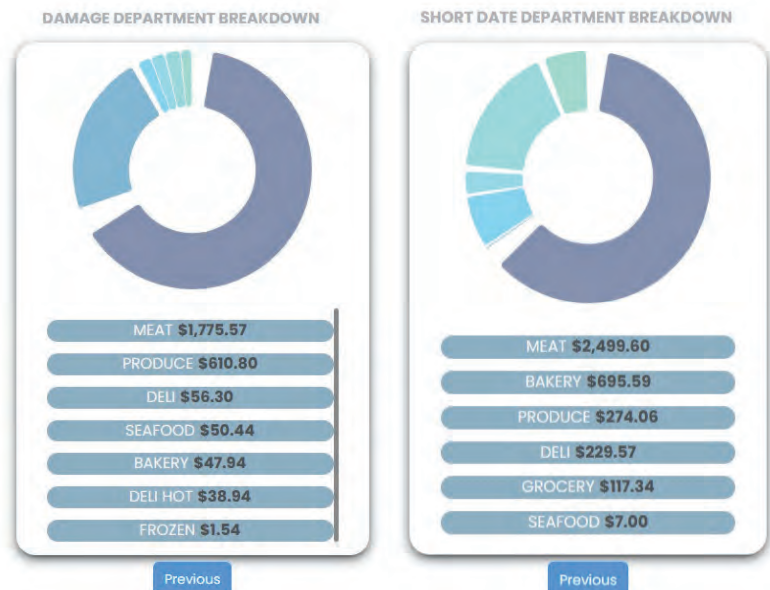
DAMAGE DEPARTMENT BREAKDOWN

MEAT $1,775.57
PRODUCE $610.80
DELI $56.30
SEAFOOD $50.44
BAKERY $47.94
DELI HOT $38.94
FROZEN $1.54

Previous

SHORT DATE DEPARTMENT BREAKDOWN

MEAT $2,499.60
BAKERY $695.59
PRODUCE $274.06
DELI $229.57
GROCERY $117.34
SEAFOOD $7.00

Previous